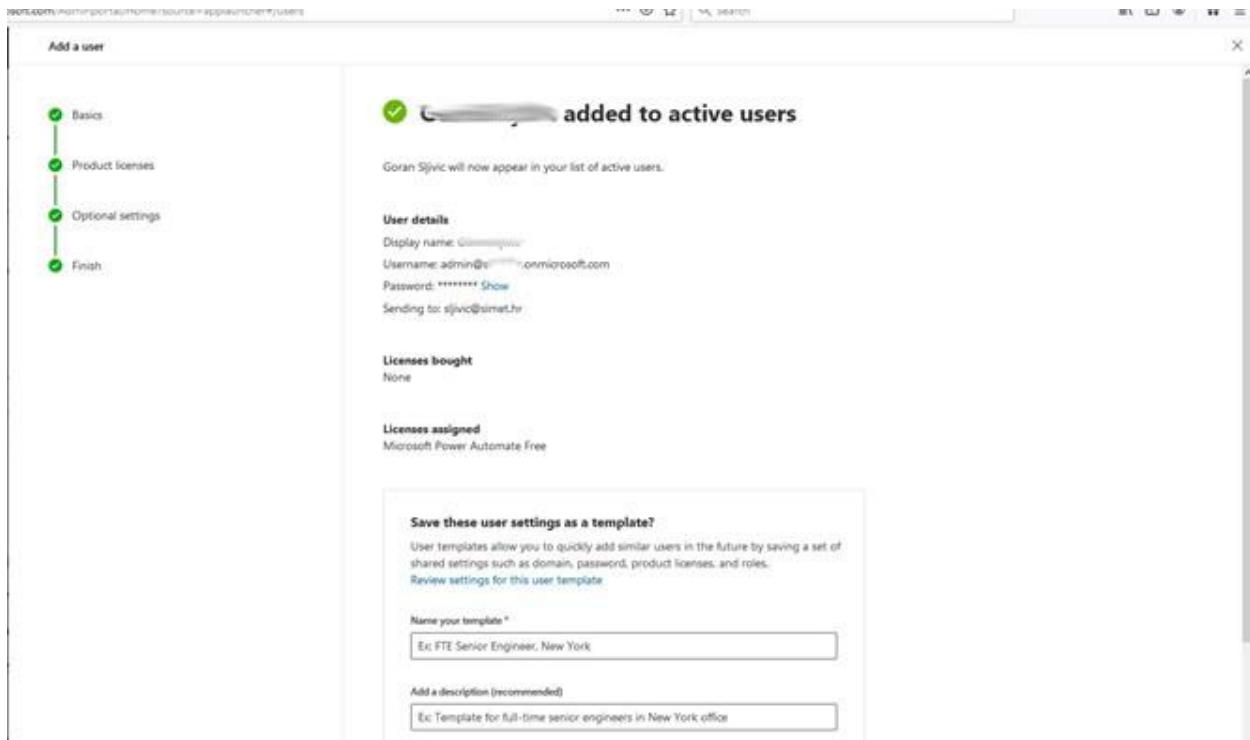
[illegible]soft.com/AdminPortal/Home?source=applauncher#/users
Search

Add a user

Basics
Product licenses
Optional settings
Finish

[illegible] added to active users

Goran Sljivic will now appear in your list of active users.

User details
Display name: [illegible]
Username: admin@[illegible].onmicrosoft.com
Password: ******** Show
Sending to: sljivic@simet.hr

Licenses bought
None

Licenses assigned
Microsoft Power Automate Free

Save these user settings as a template?
User templates allow you to quickly add similar users in the future by saving a set of shared settings such as domain, password, product licenses, and roles.
Review settings for this user template

Name your template *
Ex: FTE Senior Engineer, New York

Add a description (recommended)
Ex: Template for full-time senior engineers in New York office